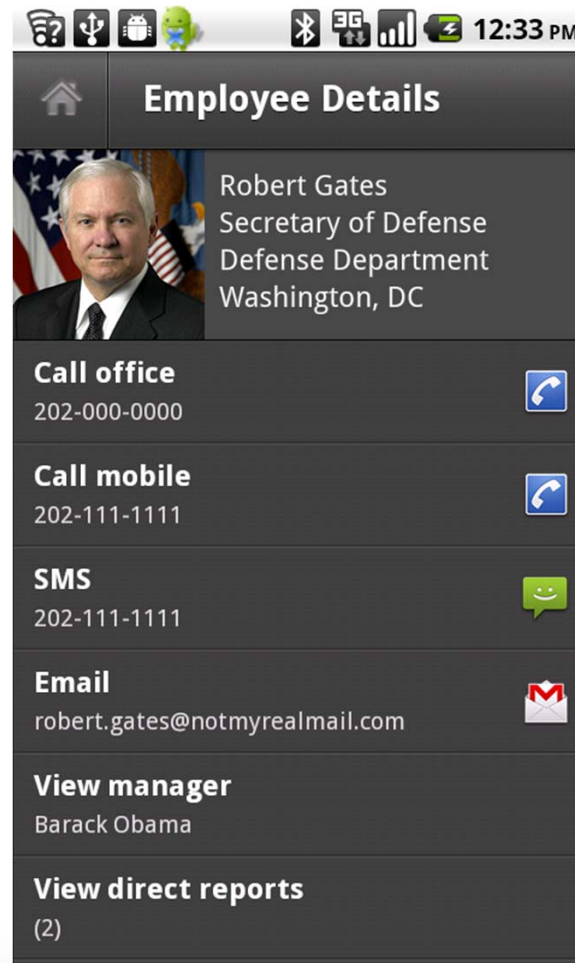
3G 12:33 PM

Employee Details

Robert Gates
Secretary of Defense
Defense Department
Washington, DC

Call office
202-000-0000

Call mobile
202-111-1111

SMS
202-111-1111

Email
robert.gates@notmyrealmail.com

View manager
Barack Obama

View direct reports
(2)